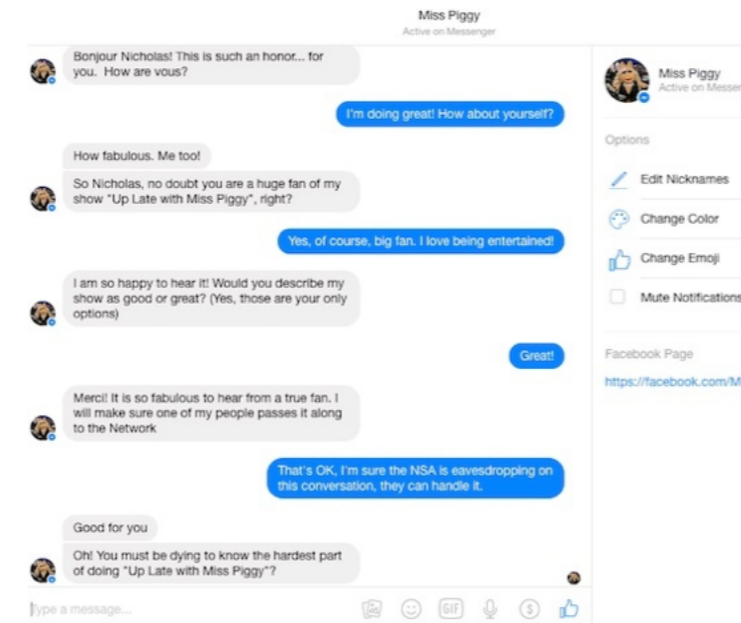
Miss Piggy
Active on Messenger

Bonjour Nicholas! This is such an honor... for you. How are vous?

I'm doing great! How about yourself?

How fabulous. Me too!

So Nicholas, no doubt you are a huge fan of my show "Up Late with Miss Piggy", right?

Yes, of course, big fan. I love being entertained!

I am so happy to hear it! Would you describe my show as good or great? (Yes, those are your only options)

Great!

Merci! It is so fabulous to hear from a true fan. I will make sure one of my people passes it along to the Network

That's OK, I'm sure the NSA is eavesdropping on this conversation, they can handle it.

Good for you

Oh! You must be dying to know the hardest part of doing "Up Late with Miss Piggy"?

Type a message...

GIF

Miss Piggy
Active on Messen

Options

Edit Nicknames

Change Color

Change Emoji

Mute Notifications

Facebook Page

https://facebook.com/M